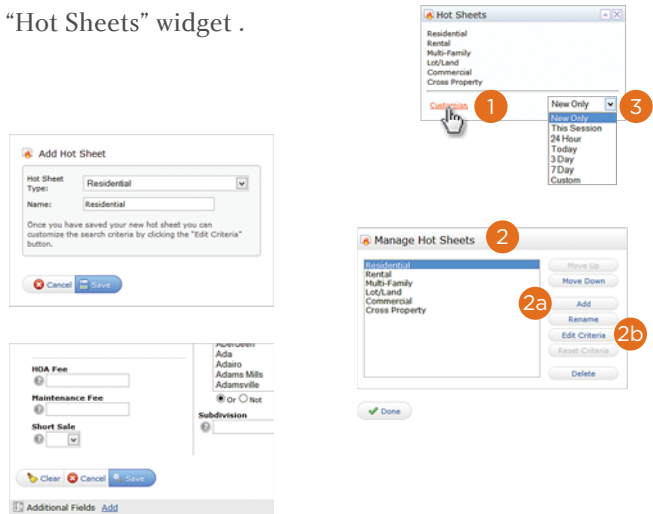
“Hot Sheets” widget .

Hot Sheets

Residential
Rental
Multi-Family
Lot/Land
Commercial
Cross Property

Customize 1

New Only 3

New Only
This Session
24 Hour
Today
3 Day
7 Day
Custom

Add Hot Sheet

Hot Sheet Type: Residential

Name: Residential

Once you have saved your new hot sheet you can customize the search criteria by clicking the "Edit Criteria" button.

Cancel Save

Manage Hot Sheets 2

Residential
Rental
Multi-Family
Lot/Land
Commercial
Cross Property

Move Up
Move Down
2a Add
Rename
Edit Criteria 2b
Reset Criteria
Delete

Done

HOA Fee

Maintenance Fee

Short Sale

Aberdeen
Ada
Adairo
Adams Mills
Adamsville

Or Not

Subdivision

Clear Cancel Save

Additional Fields Add